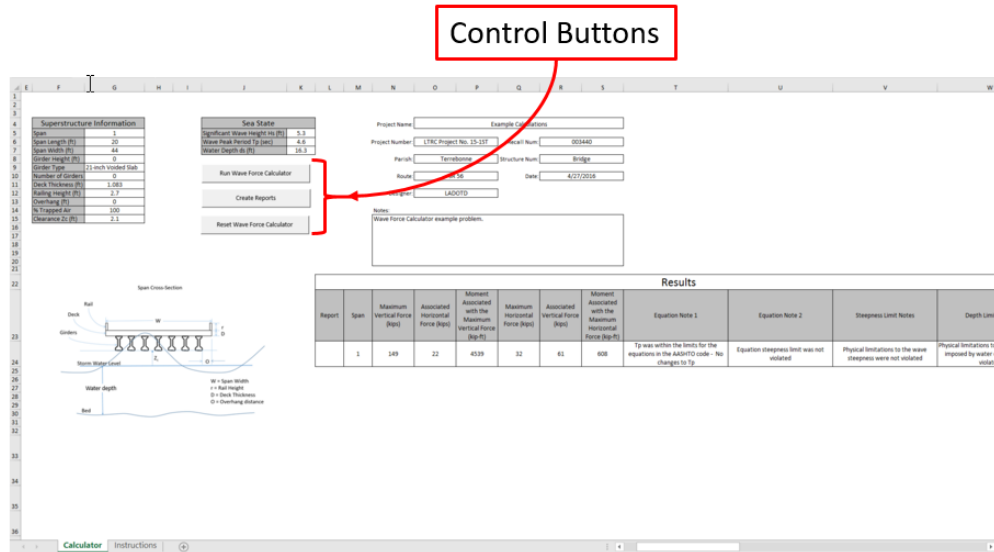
Control Buttons

| Superstructure Information | |
|---|---|
| Span | 1 |
| Span Length (ft) | 20 |
| Span Width (ft) | 44 |
| Girder Height (ft) | 0 |
| Girder Type | 21-inch Voided Slab |
| Number of Girders | 0 |
| Deck Thickness (ft) | 1.083 |
| Railing Height (ft) | 2.7 |
| Overhang (ft) | 0 |
| % Trapped Air | 100 |
| Clearance Zc (ft) | 2.1 |

| Sea State | |
|---|---|
| Significant Wave Height Hs (ft) | 5.3 |
| Wave Peak Period Tp (sec) | 4.6 |
| Water Depth ds (ft) | 16.3 |

Run Wave Force Calculator

Create Reports

Reset Wave Force Calculator

Project Name: Example Calculations
Project Number: LTRC Project No. 15-1ST
Recall Num: 003440
Parish: Terrebonne
Structure Num: Bridge
Route: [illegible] 56
Date: 4/27/2016
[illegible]gineer: LADOTD

Notes:
Wave Force Calculator example problem.

Span Cross-Section
Rail
Deck
Girders
W
r
D
O
Z
Storm Water Level
Water depth
Bed
W = Span Width
r = Rail Height
D = Deck Thickness
O = Overhang distance

Results

| Report | Span | Maximum Vertical Force (kips) | Associated Horizontal Force (kips) | Moment Associated with the Maximum Vertical Force (kip-ft) | Maximum Horizontal Force (kips) | Associated Vertical Force (kips) | Moment Associated with the Maximum Horizontal Force (kip-ft) | Equation Note 1 | Equation Note 2 | Steepness Limit Notes | Depth Lim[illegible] |
|---|---|---|---|---|---|---|---|---|---|---|---|
| | 1 | 149 | 22 | 4539 | 32 | 61 | 608 | Tp was within the limits for the equations in the AASHTO code - No changes to Tp | Equation steepness limit was not violated | Physical limitations to the wave steepness were not violated | Physical limitations t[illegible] imposed by water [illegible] violat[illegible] |

Calculator | Instructions